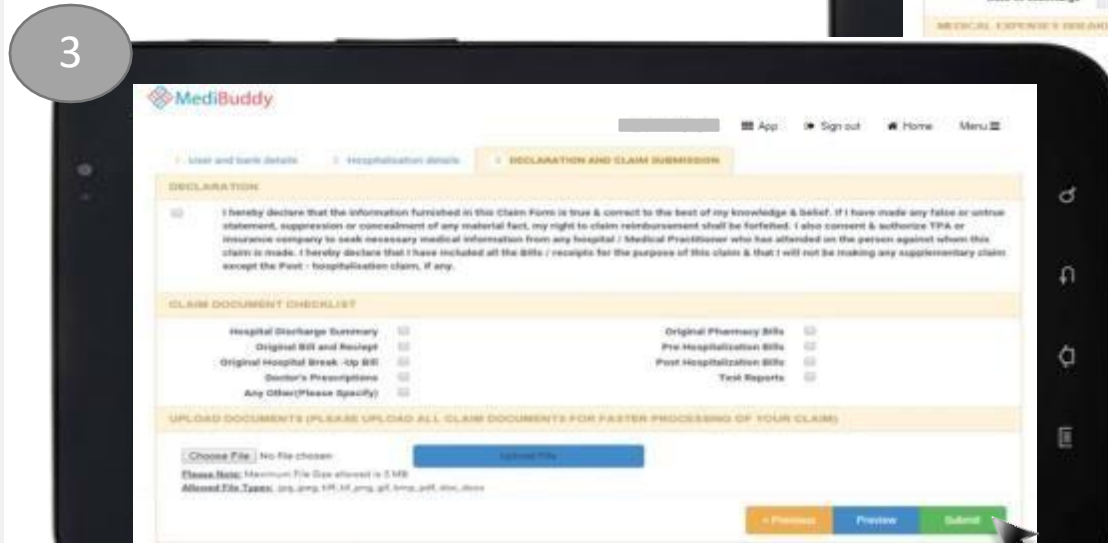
3

MEDICAL EXPENSES BREAKUP

MediBuddy

App Sign out Home Menu

1 User and bank details 2 Hospitalisation details 3 DECLARATION AND CLAIM SUBMISSION

DECLARATION

I hereby declare that the information furnished in this Claim Form is true & correct to the best of my knowledge & belief. If I have made any false or untrue statement, suppression or concealment of any material fact, my right to claim reimbursement shall be forfeited. I also consent & authorize TPA or insurance company to seek necessary medical information from any hospital / Medical Practitioner who has attended on the person against whom this claim is made. I hereby declare that I have included all the Bills / receipts for the purpose of this claim & that I will not be making any supplementary claim except the Post - hospitalisation claim, if any.

CLAIM DOCUMENT CHECKLIST

Hospital Discharge Summary
Original Bill and Reciept
Original Hospital Break -Up Bill
Doctor's Prescriptions
Any Other(Please Specify)

Original Pharmacy Bills
Pre Hospitalization Bills
Post Hospitalization Bills
Test Reports

UPLOAD DOCUMENTS (PLEASE UPLOAD ALL CLAIM DOCUMENTS FOR FASTER PROCESSING OF YOUR CLAIM)

Choose File No file chosen

Upload File

Please Note: Maximum File Size allowed is 5 MB
Allowed File Types: jpg, jpeg, tiff, tif, png, gif, bmp, pdf, doc, docx

« Previous Preview Submit